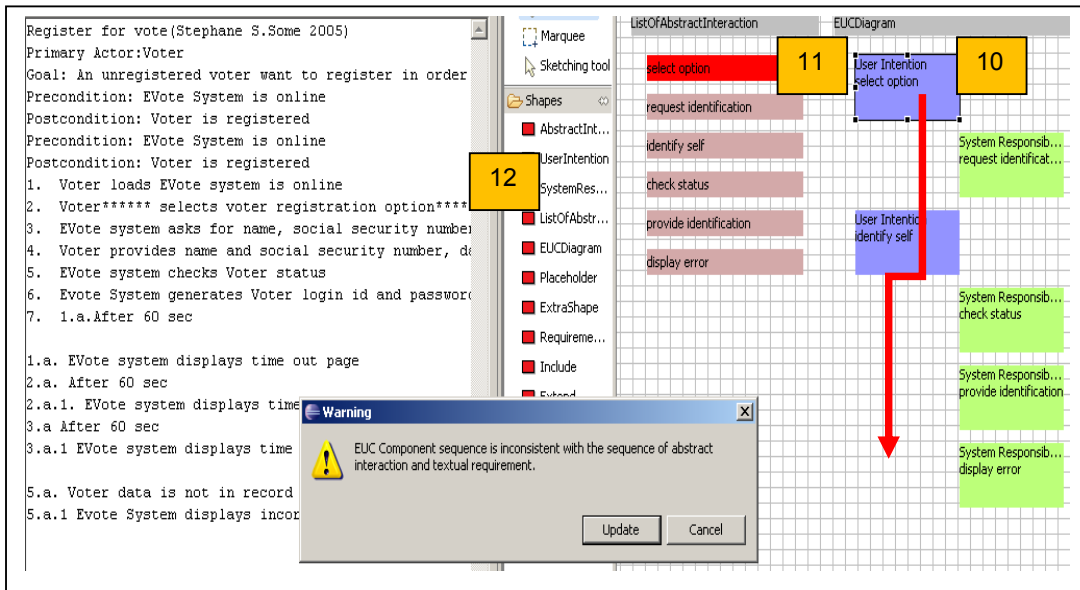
Register for vote(Stephane S.Some 2005)
Primary Actor:Voter
Goal: An unregistered voter want to register in order
Precondition: EVote System is online
Postcondition: Voter is registered
Precondition: EVote System is online
Postcondition: Voter is registered
1. Voter loads EVote system is online
2. Voter****** selects voter registration option****
3. EVote system asks for name, social security number
4. Voter provides name and social security number, da
5. EVote system checks Voter status
6. Evote System generates Voter login id and passwor
7. 1.a.After 60 sec

1.a. EVote system displays time out page
2.a. After 60 sec
2.a.1. EVote system displays time
3.a After 60 sec
3.a.1 EVote system displays time

5.a. Voter data is not in record
5.a.1 Evote System displays incor

Marquee
Sketching tool
Shapes
AbstractInt...
UserIntention
SystemRes...
ListOfAbstr...
EUCDiagram
Placeholder
ExtraShape
Requireme...
Include
Extend

12

ListOfAbstractInteraction
EUCDiagram
select option
11
request identification
identify self
check status
provide identification
display error

User Intention
select option
10
System Responsib...
request identificat...
User Intentio
identify self
System Responsib...
check status
System Responsib...
provide identification
System Responsib...
display error

Warning
EUC Component sequence is inconsistent with the sequence of abstract interaction and textual requirement.
Update
Cancel